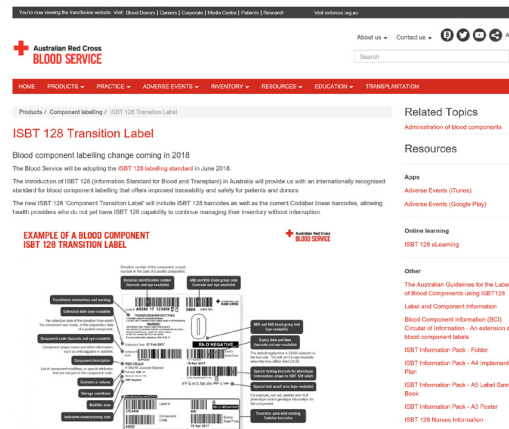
You're now viewing the transfusion website. Visit: Blood Donors | Careers | Corporate | Media Centre | Patients | Research Visit donateblood.com.au

Australian Red Cross
BLOOD SERVICE

About us ▾ Contact us ▾

Search

HOME PRODUCTS ▾ PRACTICE ▾ ADVERSE EVENTS ▾ INVENTORY ▾ RESOURCES ▾ EDUCATION ▾ TRANSPLANTATION

Products / Component labelling / ISBT 128 Transition Label

ISBT 128 Transition Label

Blood component labelling change coming in 2018

The Blood Service will be adopting the ISBT 128 labelling standard in June 2018.

The introduction of ISBT 128 (Information Standard for Blood and Transplant) in Australia will provide us with an internationally recognised standard for blood component labelling that offers improved traceability and safety for patients and donors.

The new ISBT 128 'Component Transition Label' will include ISBT 128 barcodes as well as the current Codabar linear barcodes, allowing health providers who do not yet have ISBT 128 capability to continue managing their inventory without interruption.

EXAMPLE OF A BLOOD COMPONENT ISBT 128 TRANSITION LABEL

Australian Red Cross BLOOD SERVICE

Translation information and warning
Collection date (eye-readable)
Component code (barcode and eye-readable)
Component description
Special testing
Storage conditions
Modifier area
Rh D NEGATIVE
Expiry date and time (barcode and eye-readable)
Special testing barcode for phenotype
Special test result area
Transition zone with existing Codabar barcodes

Related Topics

Administration of blood components

Resources

Apps
Adverse Events (iTunes)
Adverse Events (Google Play)

Online learning
ISBT 128 eLearning

Other
The Australian Guidelines for the Labe of Blood Components using ISBT128
Label and Component Information
Blood Component Information (BCI) Circular of Information - An extension o blood component labels
ISBT Information Pack - Folder
ISBT Information Pack - A4 Implement Plan
ISBT Information Pack - A5 Label Sam Book
ISBT Information Pack - A3 Poster
ISBT 128 Nurses Information